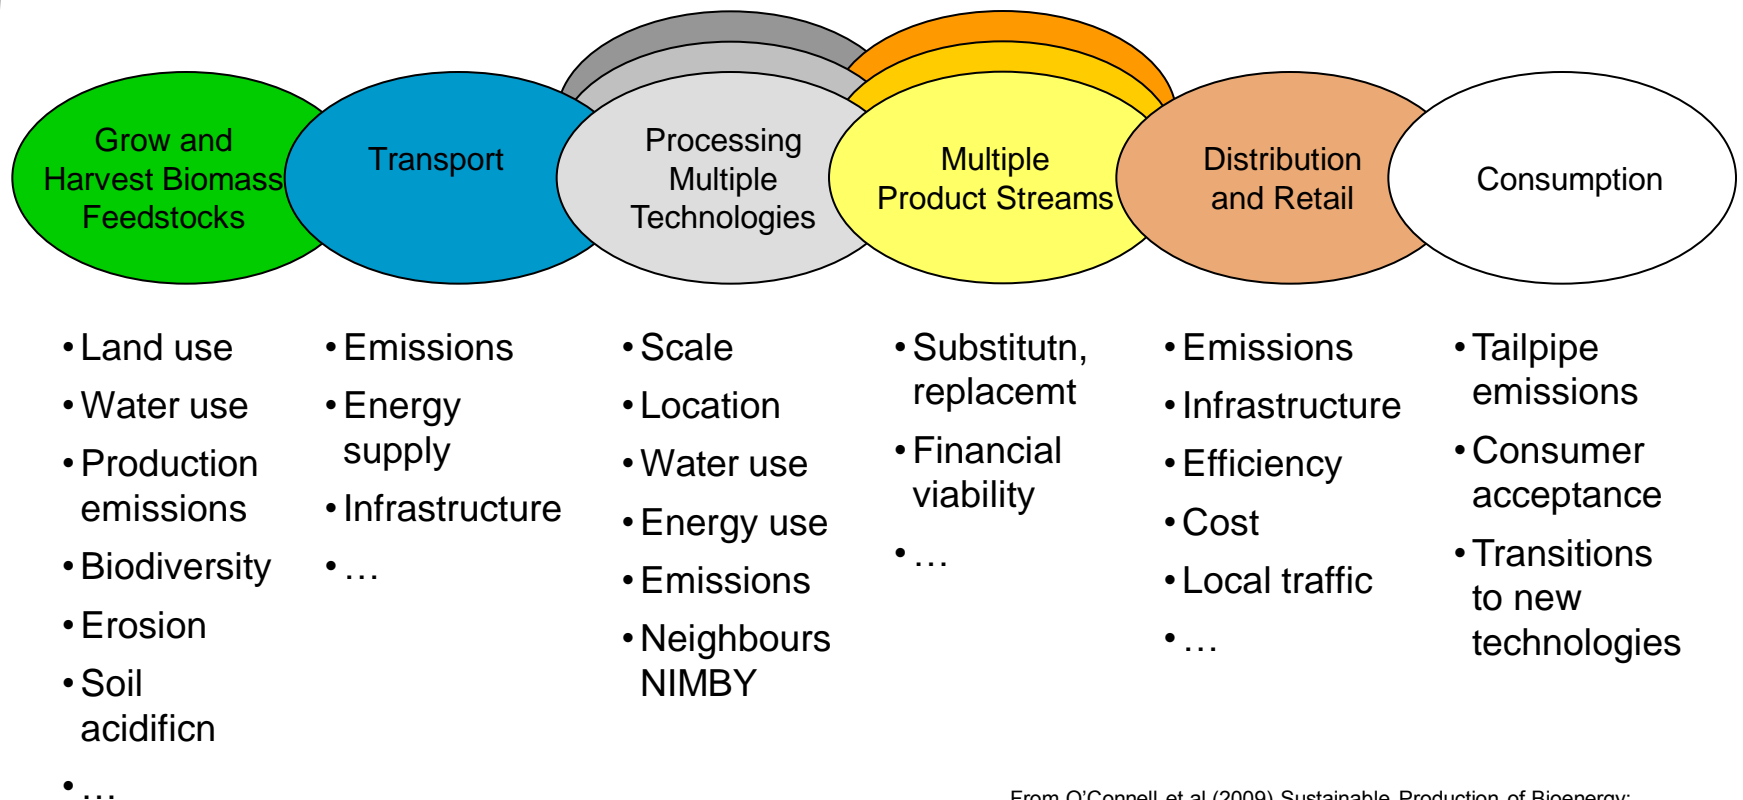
Grow and Harvest Biomass Feedstocks

Transport

Processing Multiple Technologies

Multiple Product Streams

Distribution and Retail

Consumption

• Land use
• Water use
• Production emissions
• Biodiversity
• Erosion
• Soil acidificn
• …

• Emissions
• Energy supply
• Infrastructure
• …

• Scale
• Location
• Water use
• Energy use
• Emissions
• Neighbours NIMBY

• Substitutn, replacemt
• Financial viability
• …

• Emissions
• Infrastructure
• Efficiency
• Cost
• Local traffic
• …

• Tailpipe emissions
• Consumer acceptance
• Transitions to new technologies

From O'Connell et al (2009) Sustainable Production of Bioenergy: